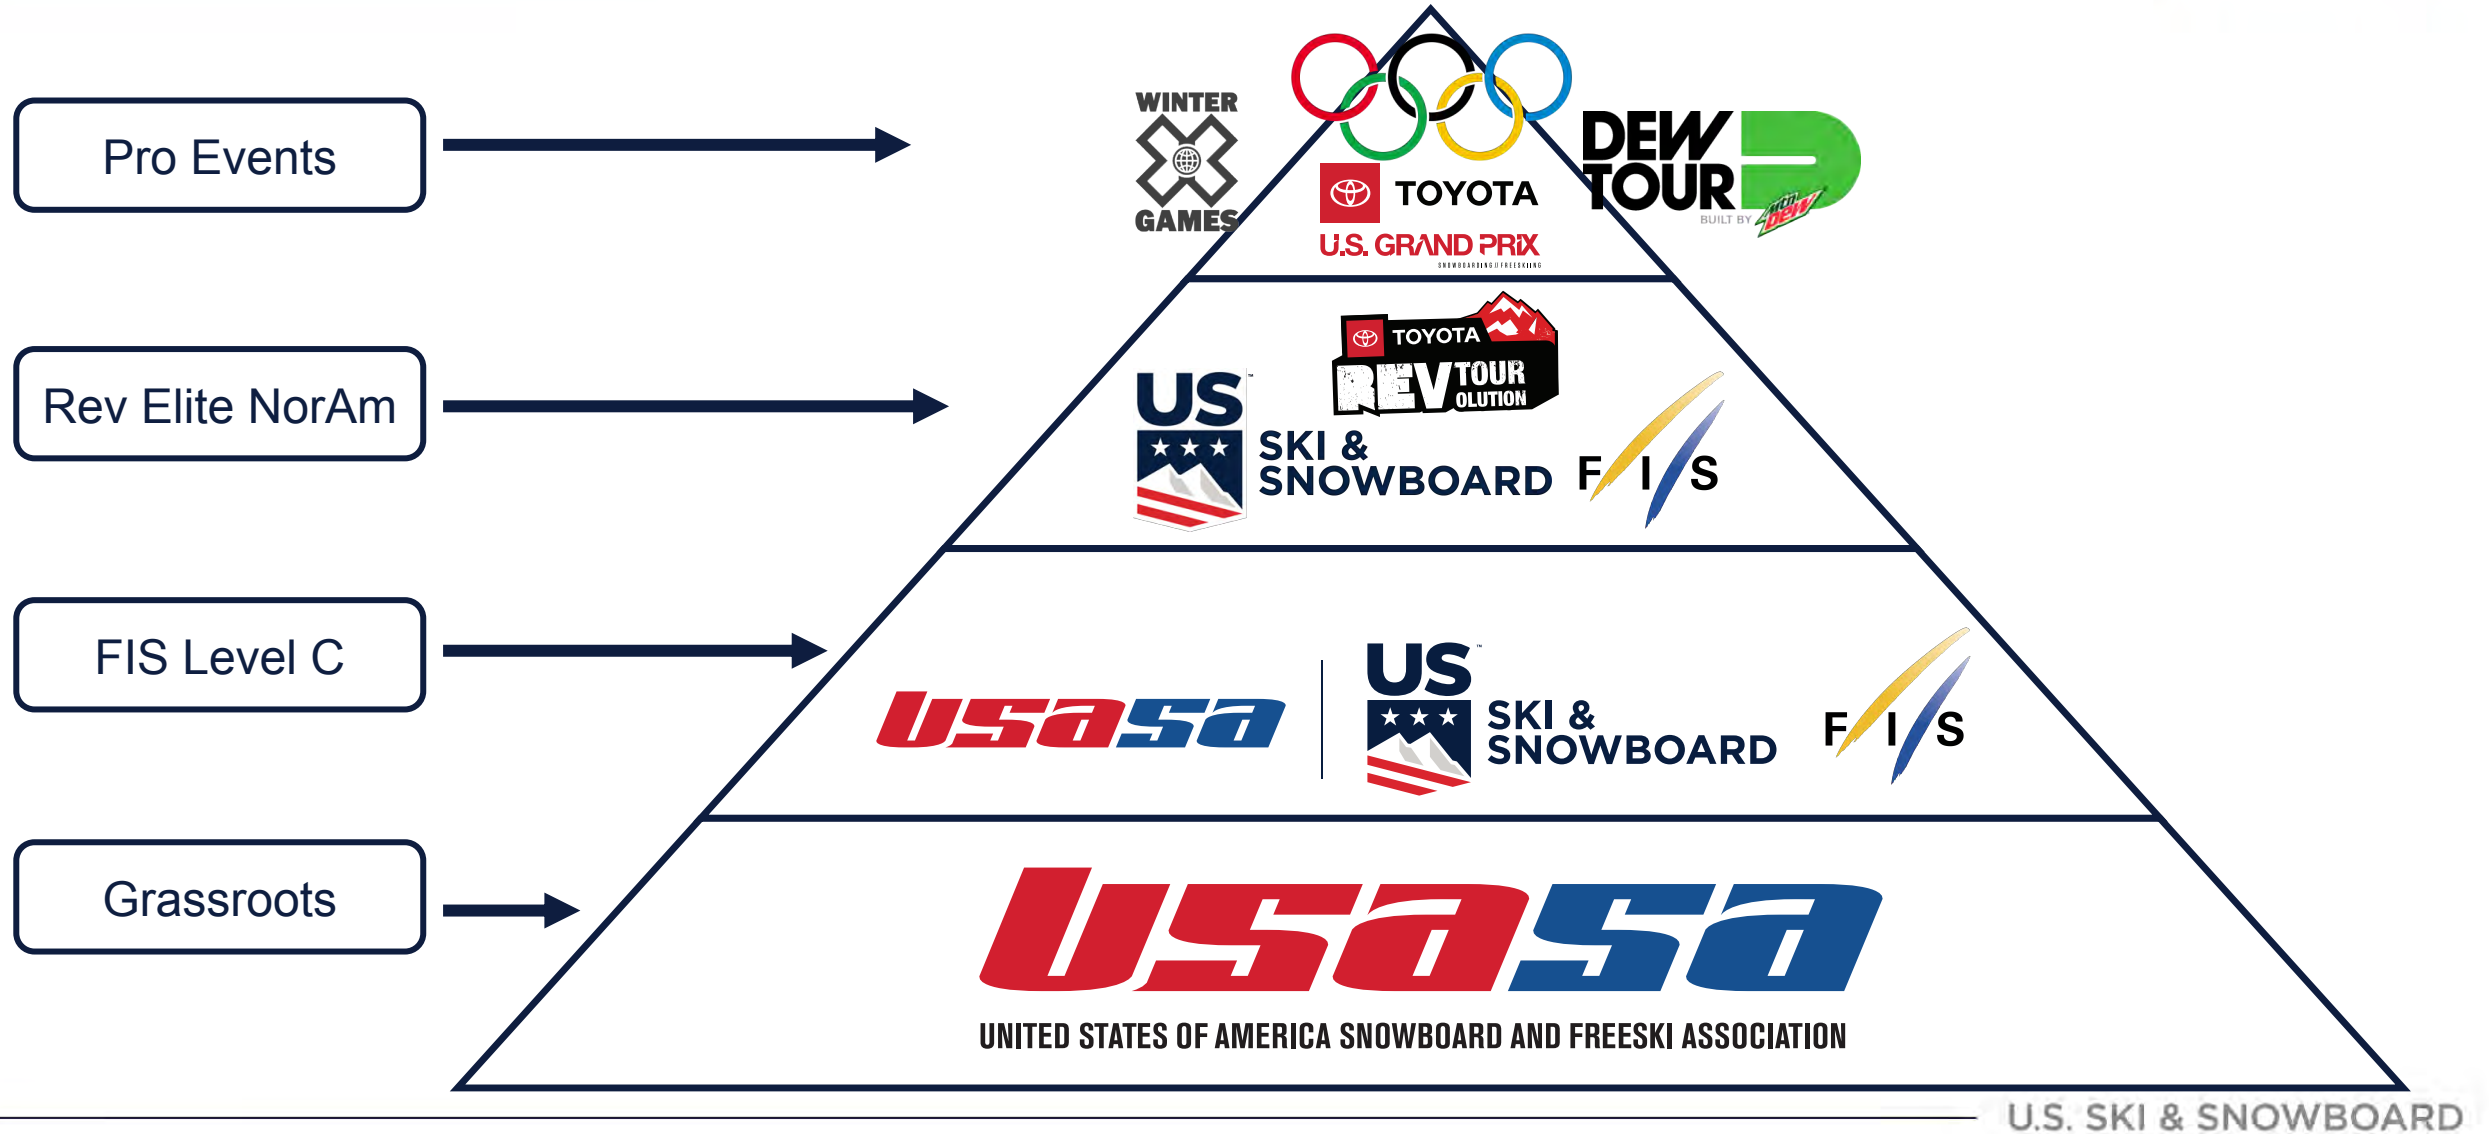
Pro Events

WINTER GAMES

TOYOTA
U.S. GRAND PRIX
SNOWBOARDING | FREESKIING

DEW TOUR
BUILT BY Mtn Dew

Rev Elite NorAm

TOYOTA
REVOLUTION TOUR

US SKI & SNOWBOARD

FIS

FIS Level C

usasa

US SKI & SNOWBOARD

FIS

Grassroots

usasa
UNITED STATES OF AMERICA SNOWBOARD AND FREESKI ASSOCIATION

U.S. SKI & SNOWBOARD